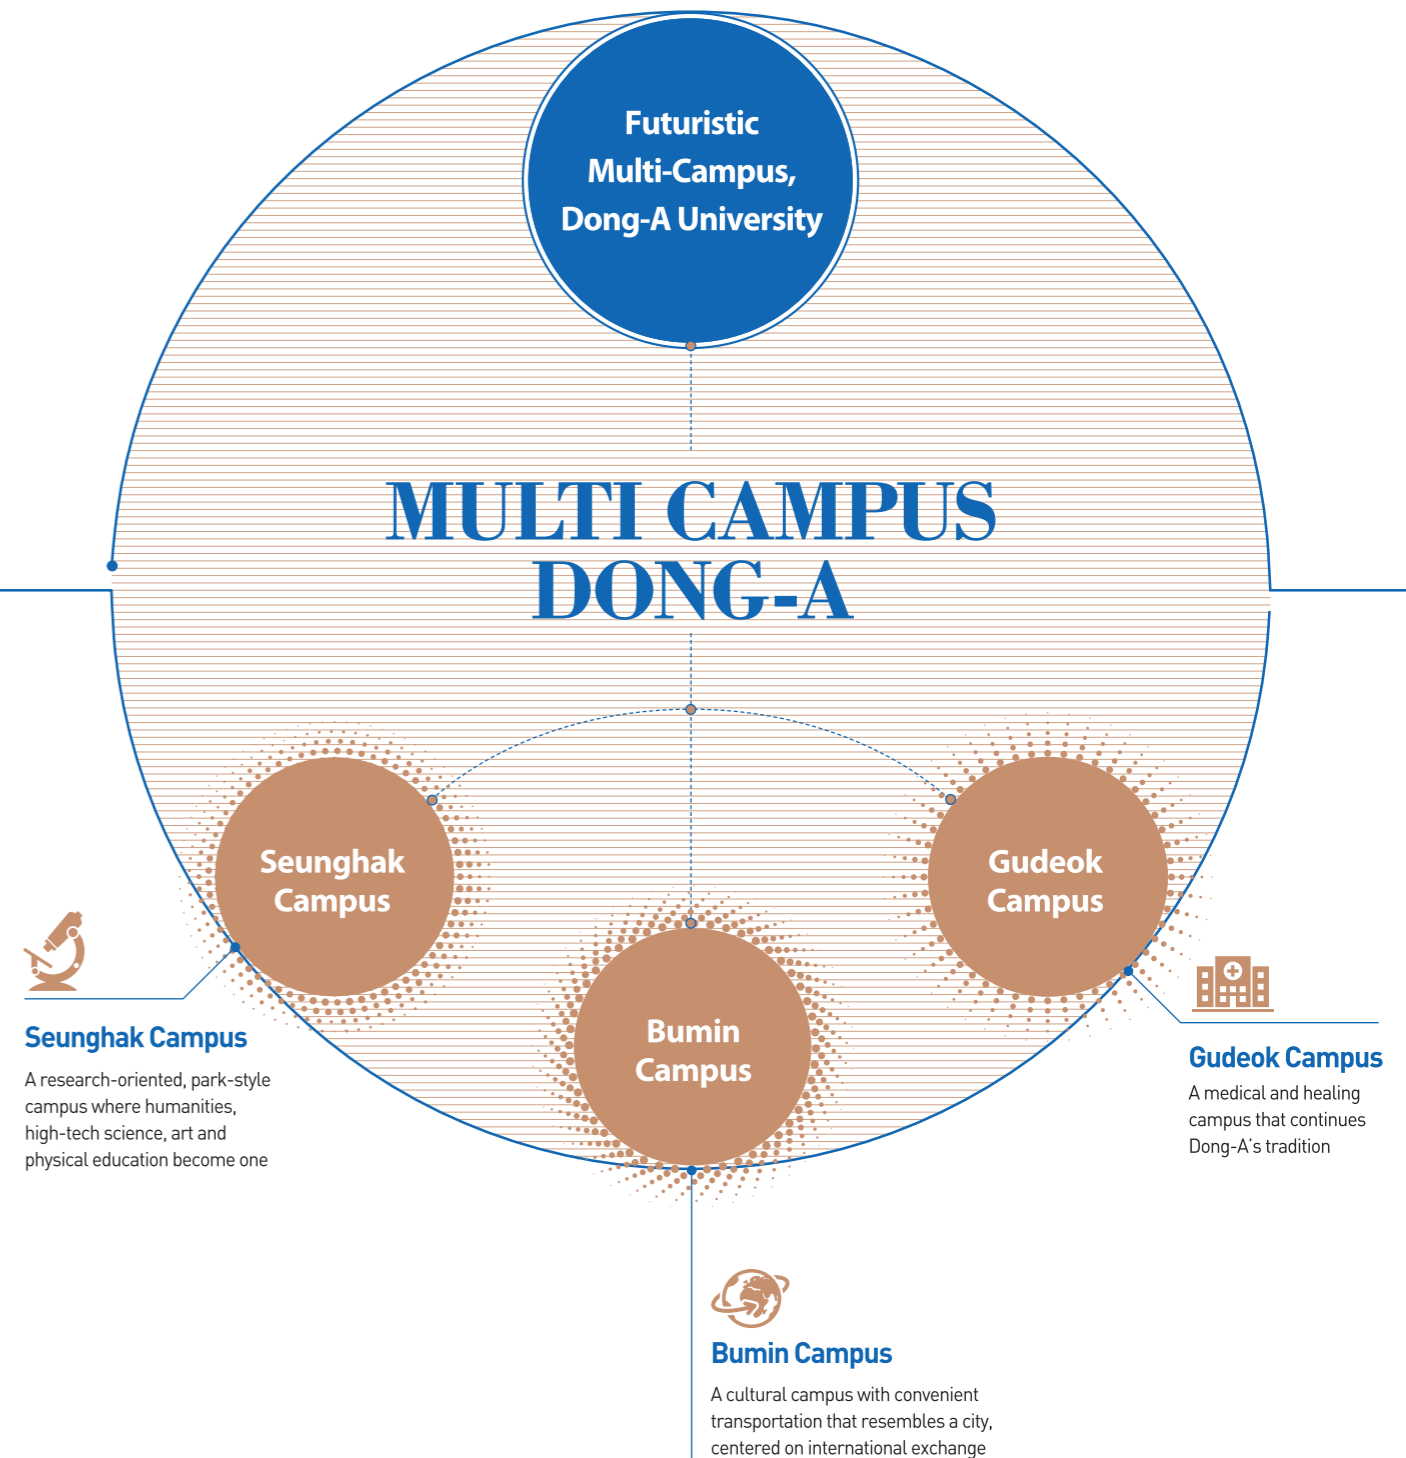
Futuristic Multi-Campus, Dong-A University

MULTI CAMPUS DONG-A

Seunghak Campus

Gudeok Campus

Bumin Campus

Seunghak Campus
A research-oriented, park-style campus where humanities, high-tech science, art and physical education become one

Gudeok Campus
A medical and healing campus that continues Dong-A's tradition

Bumin Campus
A cultural campus with convenient transportation that resembles a city, centered on international exchange